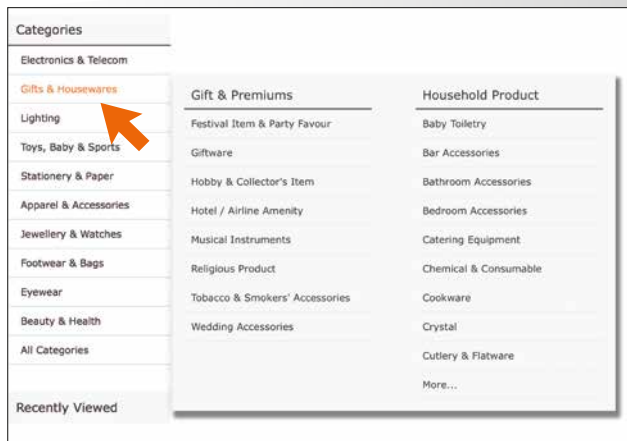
Categories

Electronics & Telecom

Gifts & Housewares

Lighting

Toys, Baby & Sports

Stationery & Paper

Apparel & Accessories

Jewellery & Watches

Footwear & Bags

Eyewear

Beauty & Health

All Categories

Recently Viewed

Gift & Premiums

Festival Item & Party Favour

Giftware

Hobby & Collector's Item

Hotel / Airline Amenity

Musical Instruments

Religious Product

Tobacco & Smokers' Accessories

Wedding Accessories

Household Product

Baby Toiletry

Bar Accessories

Bathroom Accessories

Bedroom Accessories

Catering Equipment

Chemical & Consumable

Cookware

Crystal

Cutlery & Flatware

More...